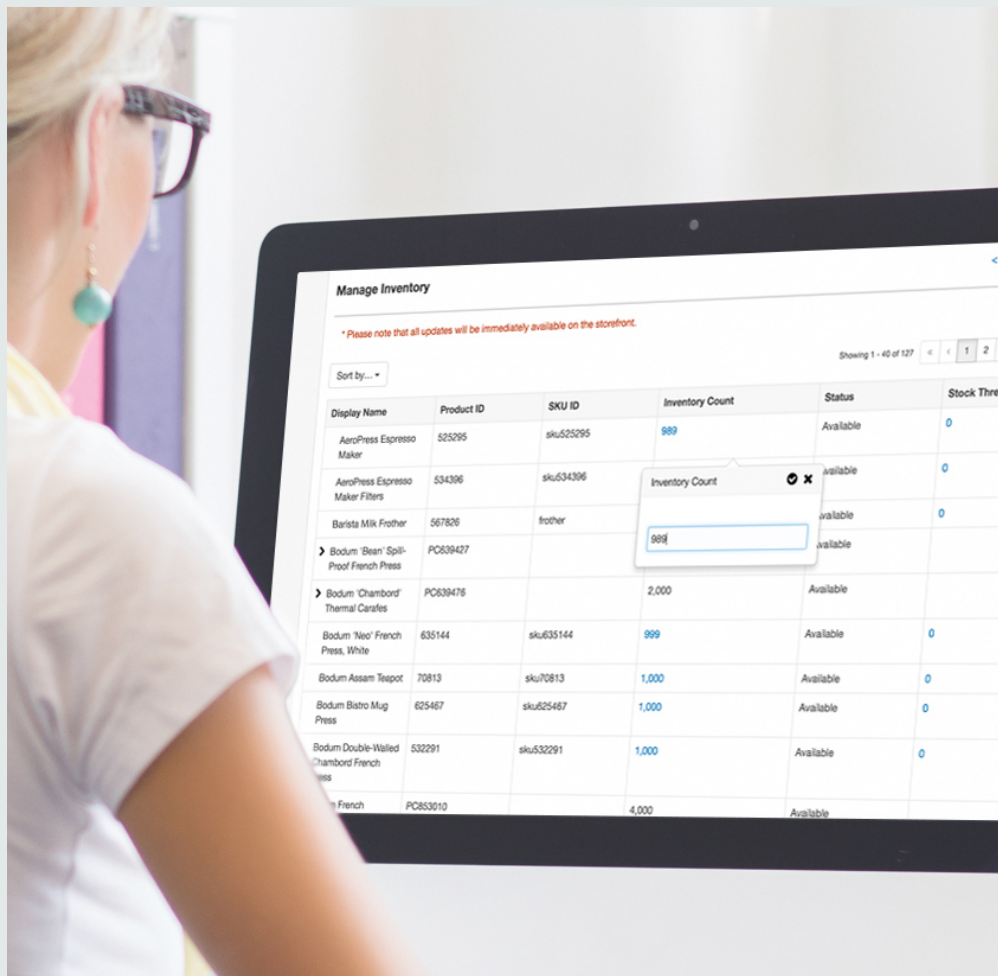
Manage Inventory

* Please note that all updates will be immediately available on the storefront.

Showing 1 - 40 of 127 « ‹ 1 2

Sort by... ▾

| Display Name | Product ID | SKU ID | Inventory Count | Status | Stock Thre |
|---|---|---|---|---|---|
| AeroPress Espresso Maker | 525295 | sku525295 | 989 | Available | 0 |
| AeroPress Espresso Maker Filters | 534396 | sku534396 | | Available | 0 |
| Barista Milk Frother | 567826 | frother | | Available | 0 |
| › Bodum 'Bean' Spill-Proof French Press | PC639427 | | | Available | |
| › Bodum 'Chambord' Thermal Carafes | PC639476 | | 2,000 | Available | |
| Bodum 'Neo' French Press, White | 635144 | sku635144 | 999 | Available | 0 |
| Bodum Assam Teapot | 70813 | sku70813 | 1,000 | Available | 0 |
| Bodum Bistro Mug Press | 625467 | sku625467 | 1,000 | Available | 0 |
| Bodum Double-Walled Chambord French Press | 532291 | sku532291 | 1,000 | Available | 0 |
| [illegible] French | PC853010 | | 4,000 | Available | |

Inventory Count ✔ ✖

989